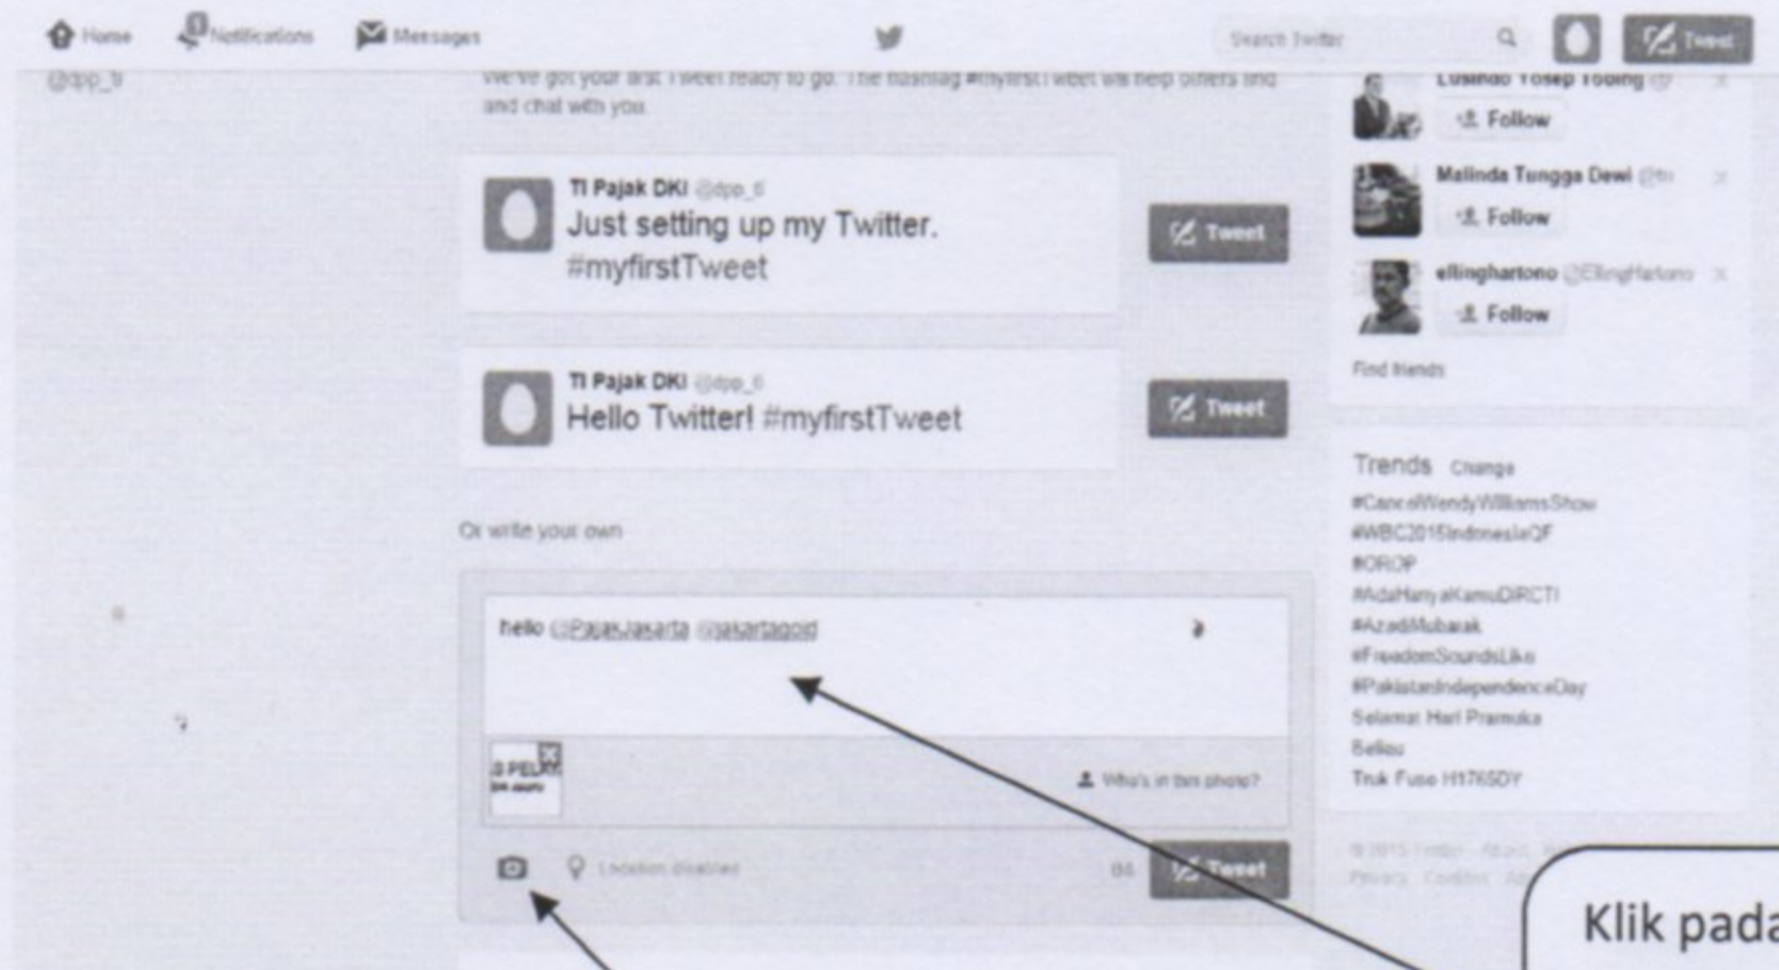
Home Notifications Messages

Search Twitter

Tweet

@dpp_ti

We've got your first Tweet ready to go. The hashtag #myfirstTweet will help others find and chat with you.

TI Pajak DKI @dpp_ti
Just setting up my Twitter. #myfirstTweet

Tweet

TI Pajak DKI @dpp_ti
Hello Twitter! #myfirstTweet

Tweet

Or write your own

hello @PajakJakarta @jakartagoid

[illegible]

Who's in this photo?

Location disabled

88 Tweet

Lusindo Yosep Tobing
Follow

Malinda Tungga Dewi
Follow

ellinghartono @EllingHartono
Follow

Find friends

Trends Change

#CancelWendyWilliamsShow
#WBC2015IndonesiaOF
#OROP
#AdaHanyaKamuDiRCTI
#AzadiMubarak
#FreedomSoundsLike
#PakistanIndependenceDay
Selamat Hari Pramuka
Beliau
Truk Fuso H1765DY

© 2015 Twitter About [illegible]
Privacy Cookies Ad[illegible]

Klik pada